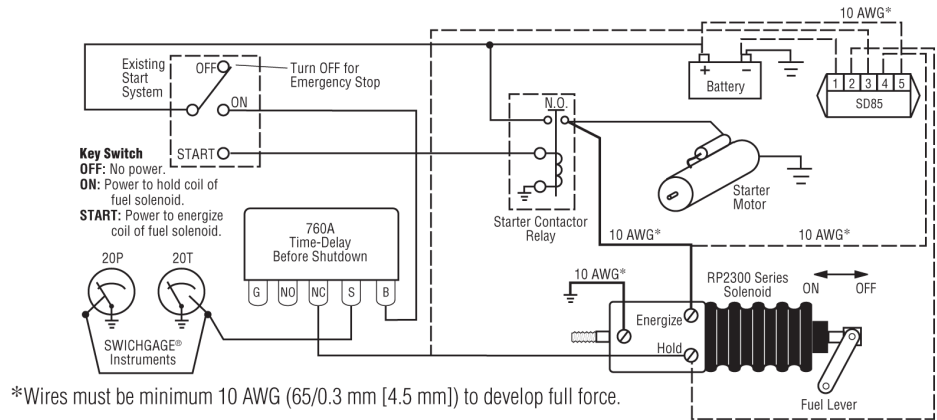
10 AWG*

Existing Start System

OFF

Turn OFF for Emergency Stop

ON

START

Key Switch
OFF: No power.
ON: Power to hold coil of fuel solenoid.
START: Power to energize coil of fuel solenoid.

Battery

1 2 3 4 5

SD85

N.O.

Starter Contactor Relay

Starter Motor

760A Time-Delay Before Shutdown

G NO NC S B

20P 20T

SWICHGAGE® Instruments

10 AWG*

10 AWG*

10 AWG*

RP2300 Series Solenoid

ON OFF

Energize

Hold

Fuel Lever

*Wires must be minimum 10 AWG (65/0.3 mm [4.5 mm]) to develop full force.